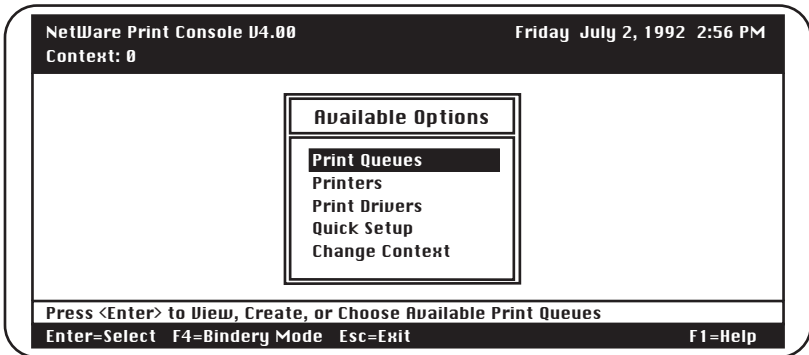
NetWare Print Console V4.00
Context: 0

Friday July 2, 1992 2:56 PM

Available Options

Print Queues
Printers
Print Drivers
Quick Setup
Change Context

Press <Enter> to View, Create, or Choose Available Print Queues

Enter=Select F4=Bindery Mode Esc=Exit

F1=Help